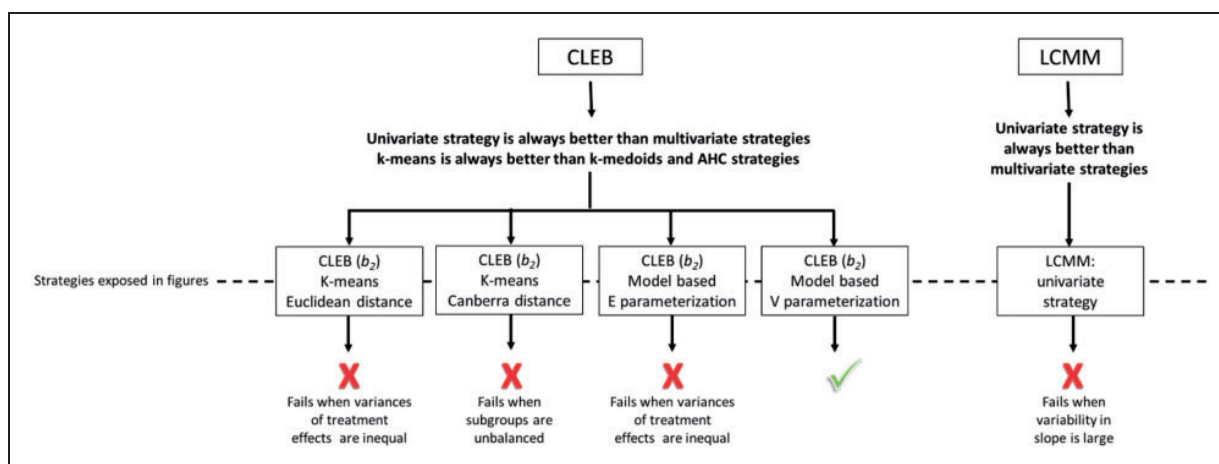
CLEB

Univariate strategy is always better than multivariate strategies
k-means is always better than k-medoids and AHC strategies

LCMM

Univariate strategy is always better than multivariate strategies

Strategies exposed in figures

CLEB ($b_2$)
K-means
Euclidean distance

CLEB ($b_2$)
K-means
Canberra distance

CLEB ($b_2$)
Model based
E parameterization

CLEB ($b_2$)
Model based
V parameterization

LCMM:
univariate
strategy

Fails when variances of treatment effects are inequal

Fails when subgroups are unbalanced

Fails when variances of treatment effects are inequal

Fails when variability in slope is large